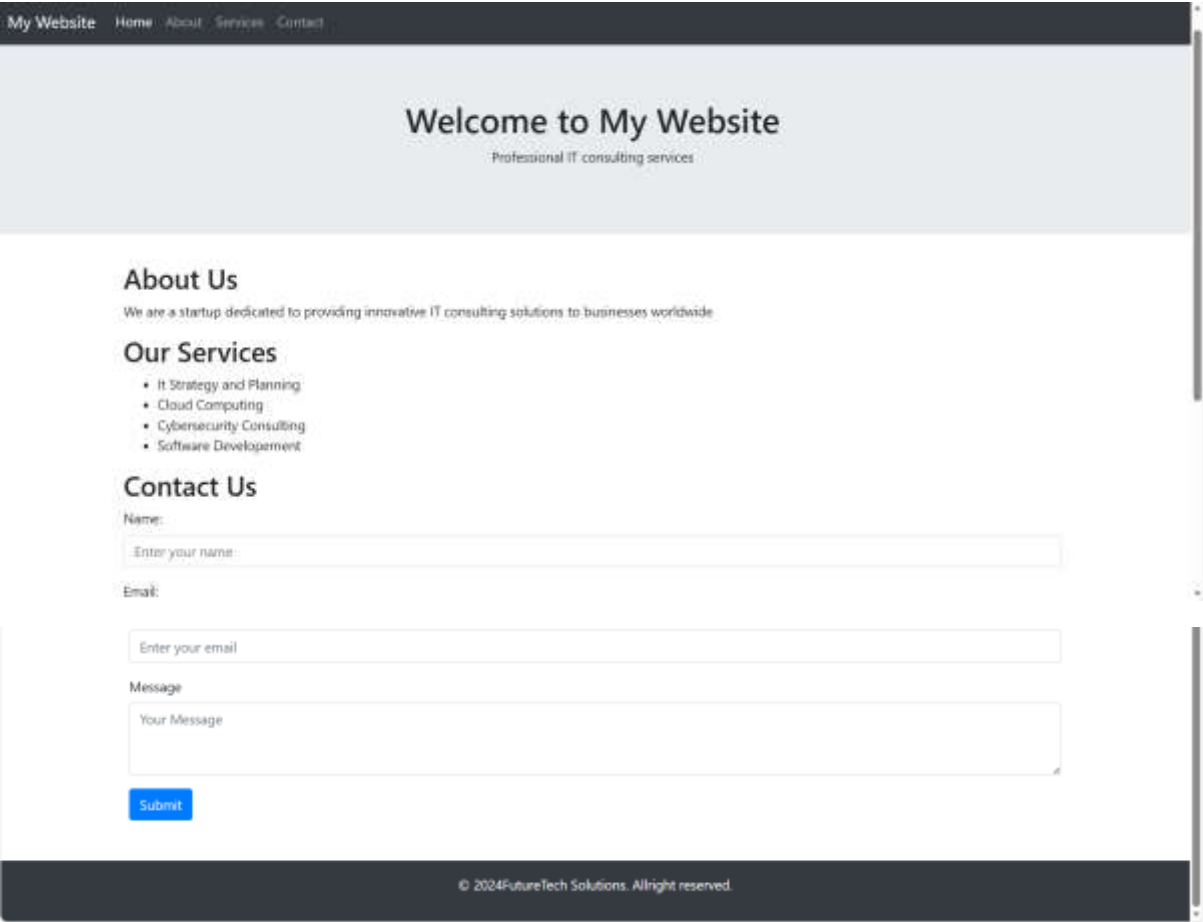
My Website Home About Services Contact

Welcome to My Website

Professional IT consulting services

About Us

We are a startup dedicated to providing innovative IT consulting solutions to businesses worldwide

Our Services

- It Strategy and Planning
- Cloud Computing
- Cybersecurity Consulting
- Software Developement

Contact Us

Name:

Enter your name

Email:

Enter your email

Message

Your Message

Submit

© 2024FutureTech Solutions. Allright reserved.